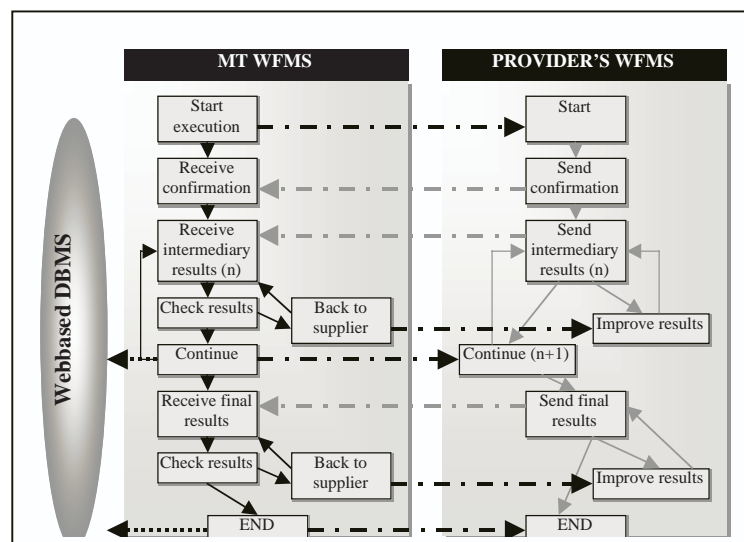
MT WFMS

PROVIDER'S WFMS

Webbased DBMS

Start execution

Start

Receive confirmation

Send confirmation

Receive intermediary results (n)

Send intermediary results (n)

Check results

Back to supplier

Improve results

Continue

Continue (n+1)

Receive final results

Send final results

Check results

Back to supplier

Improve results

END

END